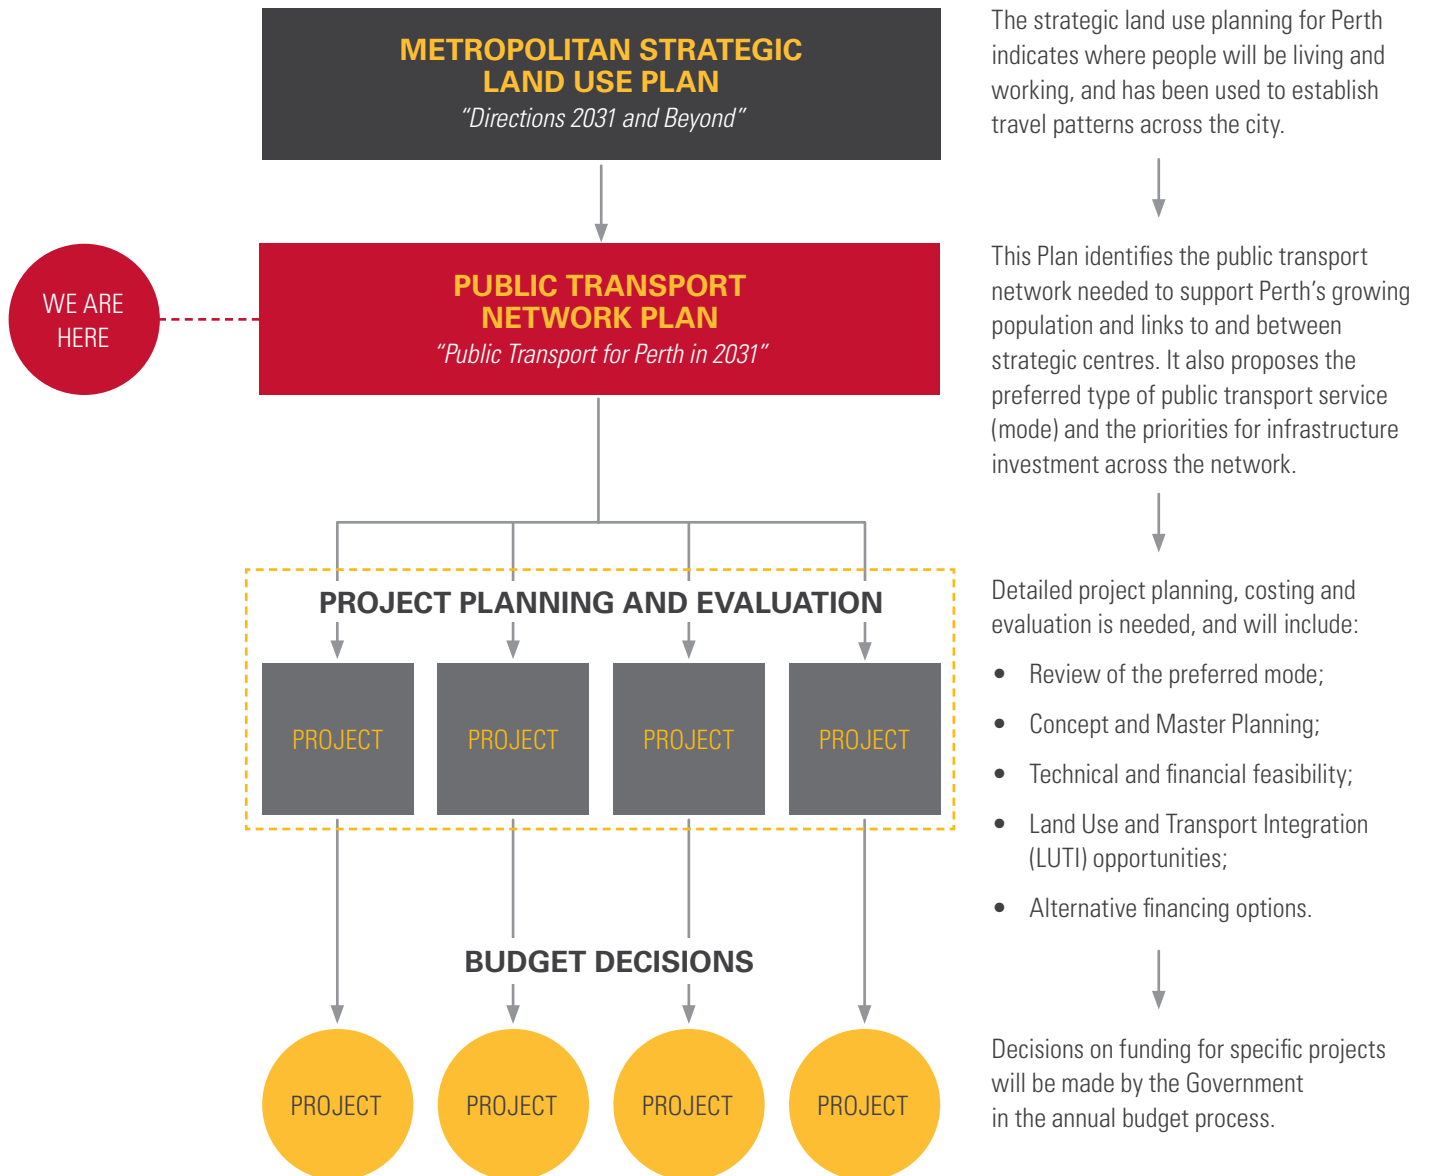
METROPOLITAN STRATEGIC LAND USE PLAN
"Directions 2031 and Beyond"

WE ARE HERE

PUBLIC TRANSPORT NETWORK PLAN
"Public Transport for Perth in 2031"

PROJECT PLANNING AND EVALUATION

PROJECT

PROJECT

PROJECT

PROJECT

BUDGET DECISIONS

PROJECT

PROJECT

PROJECT

PROJECT

The strategic land use planning for Perth indicates where people will be living and working, and has been used to establish travel patterns across the city.

This Plan identifies the public transport network needed to support Perth's growing population and links to and between strategic centres. It also proposes the preferred type of public transport service (mode) and the priorities for infrastructure investment across the network.

Detailed project planning, costing and evaluation is needed, and will include:

- Review of the preferred mode;
- Concept and Master Planning;
- Technical and financial feasibility;
- Land Use and Transport Integration (LUTI) opportunities;
- Alternative financing options.

Decisions on funding for specific projects will be made by the Government in the annual budget process.